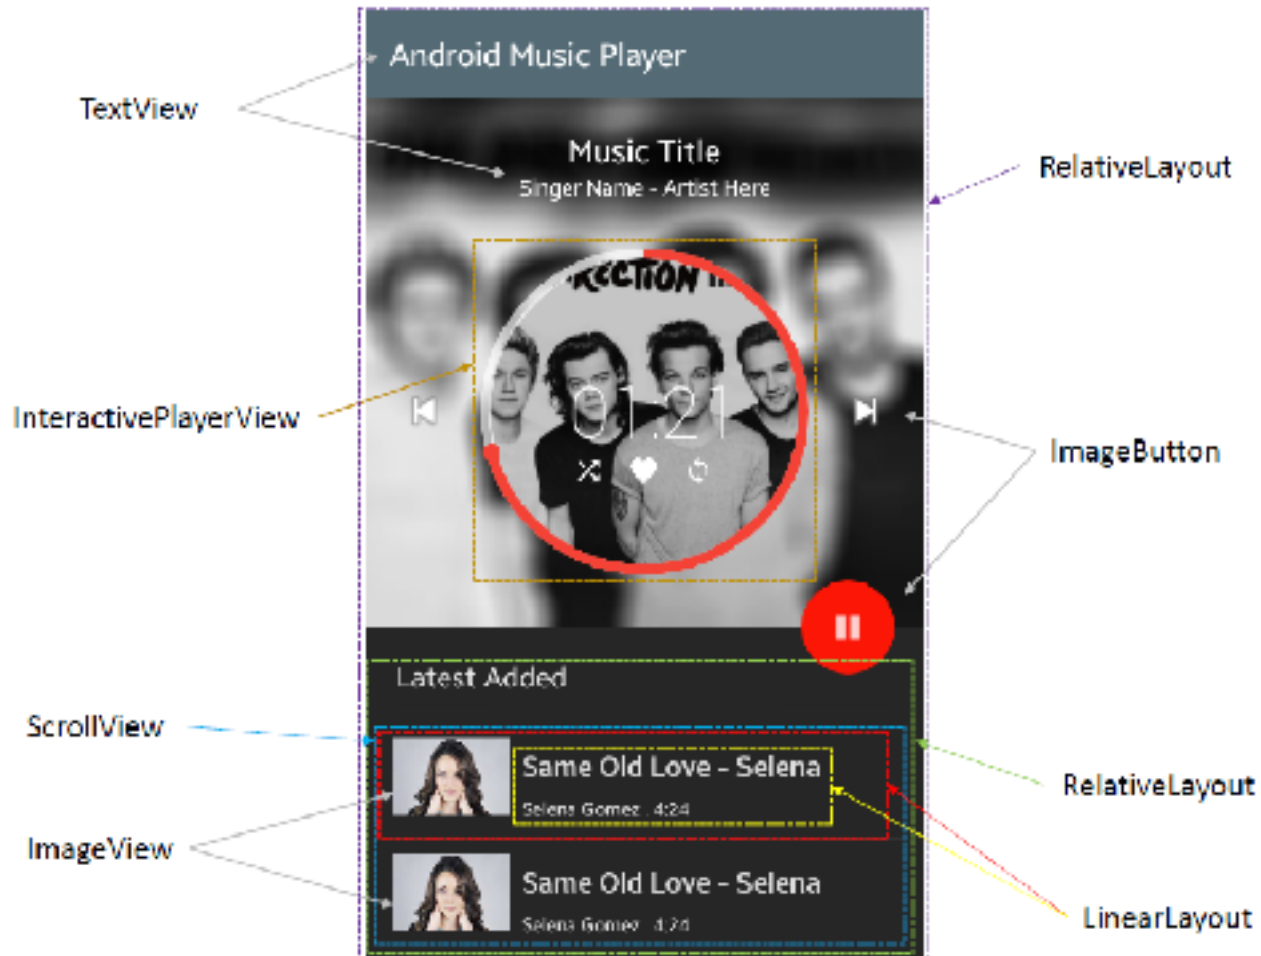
Android Music Player

TextView

Music Title
Singer Name - Artist Here

RelativeLayout

ECTION

InteractivePlayerView

01:21

ImageButton

Latest Added

ScrollView

Same Old Love - Selena
Selena Gomez 4:24

RelativeLayout

ImageView

Same Old Love - Selena
Selena Gomez 4:24

LinearLayout